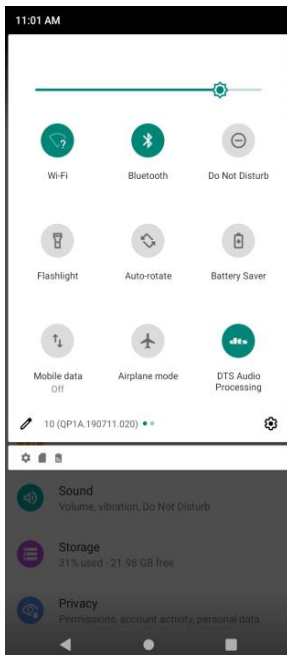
11:01 AM

Wi-Fi

Bluetooth

Do Not Disturb

Flashlight

Auto-rotate

Battery Saver

Mobile data
Off

Airplane mode

DTS Audio Processing

10 (QP1A.190711.020)

Sound
Volume, vibration, Do Not Disturb

Storage
31% used - 21.98 GB free

Privacy
Permissions, account activity, personal data